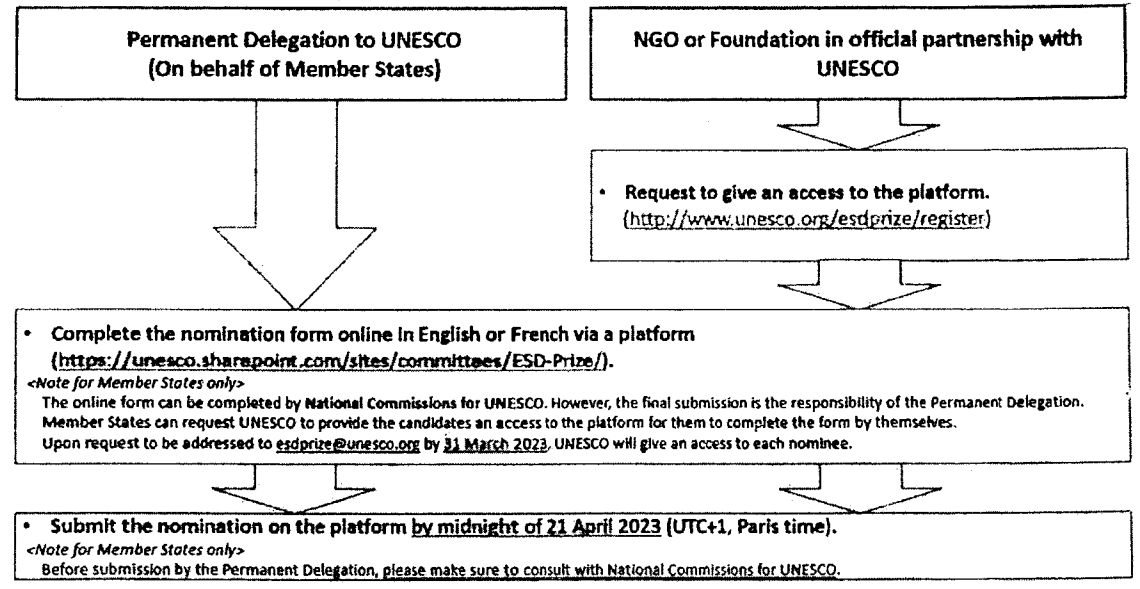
Permanent Delegation to UNESCO
(On behalf of Member States)

NGO or Foundation in official partnership with UNESCO

• Request to give an access to the platform.
(http://www.unesco.org/esdprize/register)

• Complete the nomination form online in English or French via a platform
(https://unesco.sharepoint.com/sites/committees/ESD-Prize/).
<Note for Member States only>
The online form can be completed by National Commissions for UNESCO. However, the final submission is the responsibility of the Permanent Delegation.
Member States can request UNESCO to provide the candidates an access to the platform for them to complete the form by themselves.
Upon request to be addressed to esdprize@unesco.org by 31 March 2023, UNESCO will give an access to each nominee.

• Submit the nomination on the platform by midnight of 21 April 2023 (UTC+1, Paris time).
<Note for Member States only>
Before submission by the Permanent Delegation, please make sure to consult with National Commissions for UNESCO.